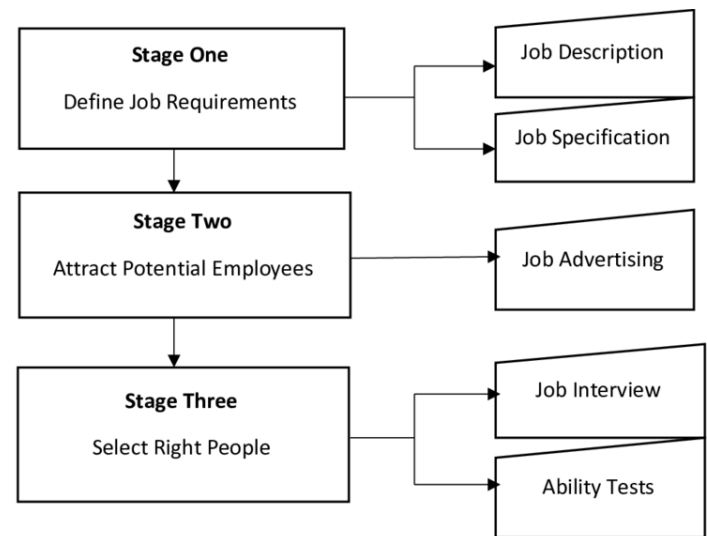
**Stage One**

Define Job Requirements

Job Description

Job Specification

**Stage Two**

Attract Potential Employees

Job Advertising

**Stage Three**

Select Right People

Job Interview

Ability Tests